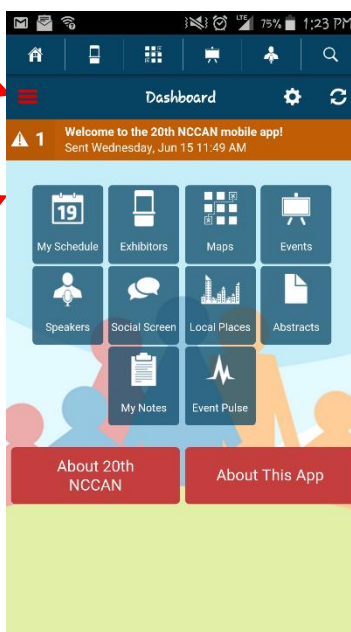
75% 1:23 PM

Dashboard

1 Welcome to the 20th NCCAN mobile app!
Sent Wednesday, Jun 15 11:49 AM

19
My Schedule
Exhibitors
Maps
Events
Speakers
Social Screen
Local Places
Abstracts
My Notes
Event Pulse

About 20th NCCAN
About This App